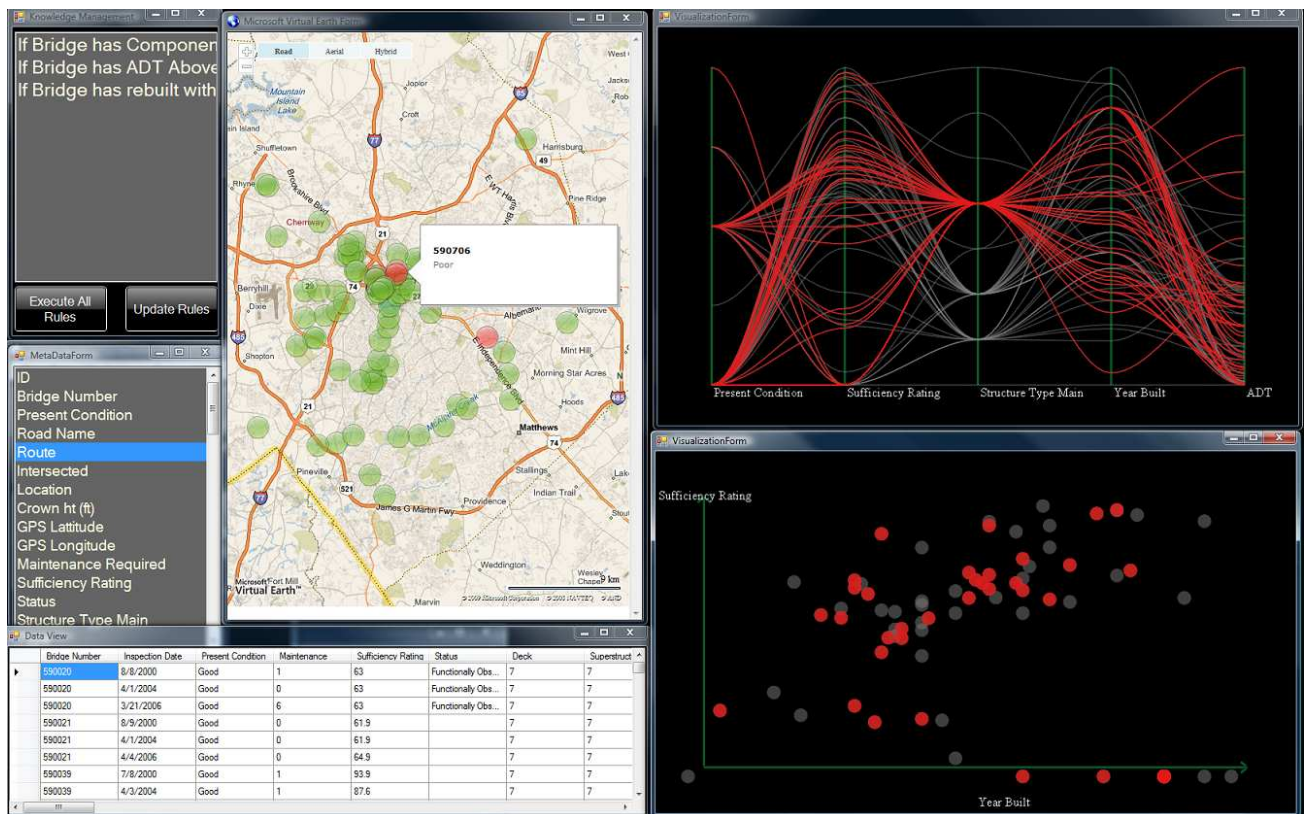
Knowledge Management

If Bridge has Componen
If Bridge has ADT Above
If Bridge has rebuilt with

Execute All Rules

Update Rules

MetaDataForm

ID
Bridge Number
Present Condition
Road Name
Route
Intersected
Location
Crown ht (ft)
GPS Lattitude
GPS Longitude
Maintenance Required
Sufficiency Rating
Status
Structure Type Main

Microsoft Virtual Earth Form

Road Aerial Hybrid

Mountain Island Lake
Shuffletown
Rhyne
Croft
Harrisburg
Pine Ridge
Cherryville
Berryhill
Dixie
Shopton
Albemarle
Wilgrove
Mint Hill
Morning Star Acres
Hoods
Matthews
Stallings
Indian Trail
Pineville
Providence
James G Martin Fwy
Weddington
Fort Mill
Marvin
Wesley Chapel

590706
Poor

Virtual Earth™
9 km

VisualizationForm

Present Condition
Sufficiency Rating
Structure Type Main
Year Built
ADT

VisualizationForm

Sufficiency Rating
Year Built

Data View

| Bridge Number | Inspection Date | Present Condition | Maintenance | Sufficiency Rating | Status | Deck | Superstruct |
|---|---|---|---|---|---|---|---|
| 590020 | 8/8/2000 | Good | 1 | 63 | Functionally Obs... | 7 | 7 |
| 590020 | 4/1/2004 | Good | 0 | 63 | Functionally Obs... | 7 | 7 |
| 590020 | 3/21/2006 | Good | 6 | 63 | Functionally Obs... | 7 | 7 |
| 590021 | 8/9/2000 | Good | 0 | 61.9 | | 7 | 7 |
| 590021 | 4/1/2004 | Good | 0 | 61.9 | | 7 | 7 |
| 590021 | 4/4/2006 | Good | 0 | 64.9 | | 7 | 7 |
| 590039 | 7/8/2000 | Good | 1 | 93.9 | | 7 | 7 |
| 590039 | 4/3/2004 | Good | 1 | 87.6 | | 7 | 7 |